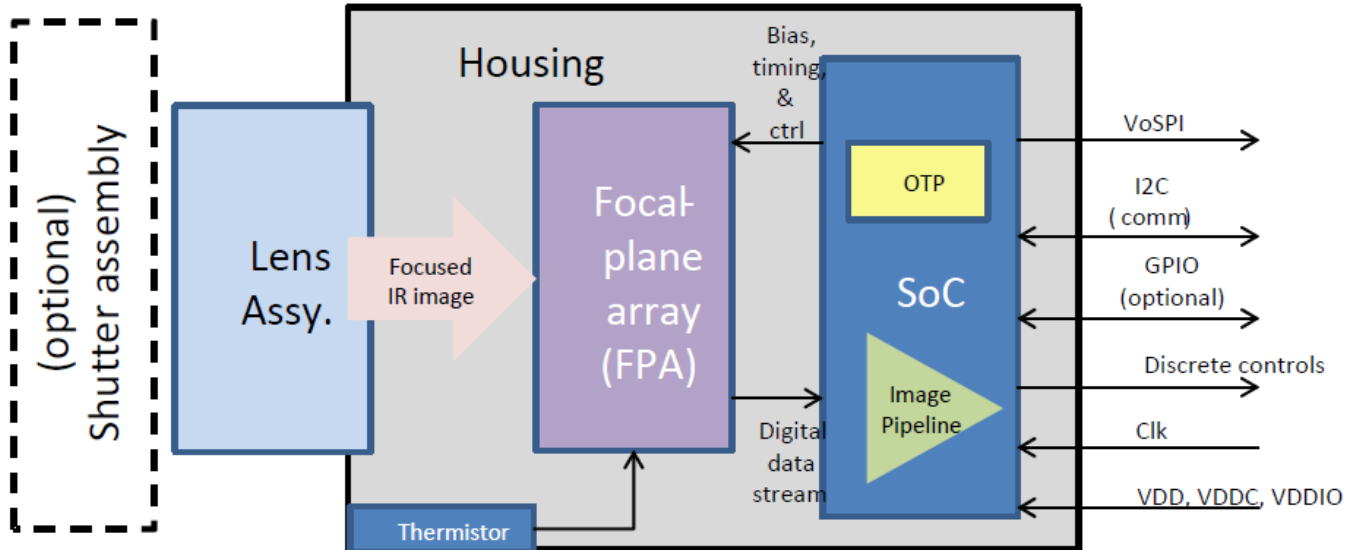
(optional)
Shutter assembly

Housing

Lens Assy.

Focused IR image

Focal-plane array (FPA)

Bias, timing, & ctrl

Digital data stream

Thermistor

OTP

SoC

Image Pipeline

VoSPI

I2C ( comm)

GPIO (optional)

Discrete controls

Clk

VDD, VDDC, VDDIO